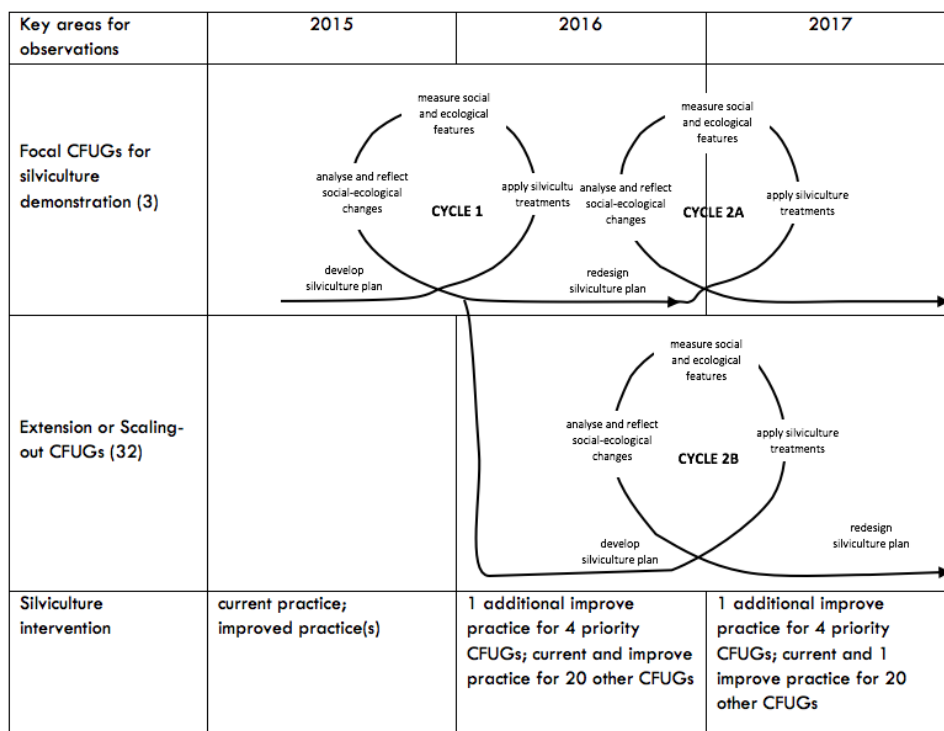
| Key areas for observations | 2015 | 2016 | 2017 |
|---|---|---|---|
| Focal CFUGs for silviculture demonstration (3) | measure social and ecological features; analyse and reflect social-ecological changes; CYCLE 1; apply silvicultu treatments; develop silviculture plan | analyse and reflect social-ecological changes; redesign silviculture plan; measure social and ecological features | CYCLE 2A; apply silviculture treatments |
| Extension or Scaling-out CFUGs (32) | | measure social and ecological features; analyse and reflect social-ecological changes; develop silviculture plan; CYCLE 2B | apply silviculture treatments; redesign silviculture plan |
| Silviculture intervention | current practice; improved practice(s) | 1 additional improve practice for 4 priority CFUGs; current and improve practice for 20 other CFUGs | 1 additional improve practice for 4 priority CFUGs; current and 1 improve practice for 20 other CFUGs |